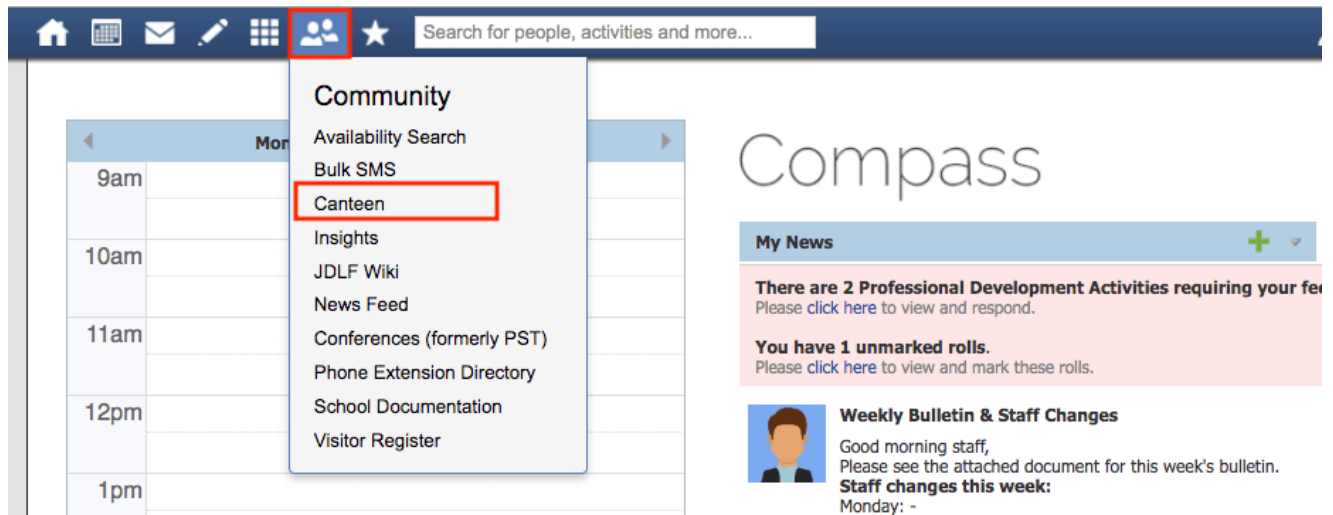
Search for people, activities and more...

Community
Availability Search
Bulk SMS
Canteen
Insights
JDLF Wiki
News Feed
Conferences (formerly PST)
Phone Extension Directory
School Documentation
Visitor Register

Mon
9am
10am
11am
12pm
1pm

Compass

My News

There are 2 Professional Development Activities requiring your fe
Please click here to view and respond.

You have 1 unmarked rolls.
Please click here to view and mark these rolls.

Weekly Bulletin & Staff Changes
Good morning staff,
Please see the attached document for this week's bulletin.
Staff changes this week:
Monday: -